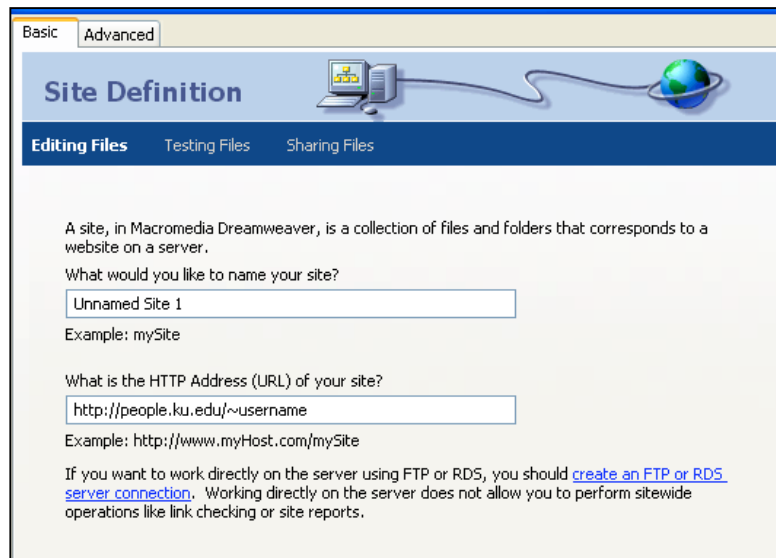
Basic Advanced

Site Definition

Editing Files Testing Files Sharing Files

A site, in Macromedia Dreamweaver, is a collection of files and folders that corresponds to a website on a server.

What would you like to name your site?

Unnamed Site 1

Example: mySite

What is the HTTP Address (URL) of your site?

http://people.ku.edu/~username

Example: http://www.myHost.com/mySite

If you want to work directly on the server using FTP or RDS, you should create an FTP or RDS server connection. Working directly on the server does not allow you to perform sitewide operations like link checking or site reports.